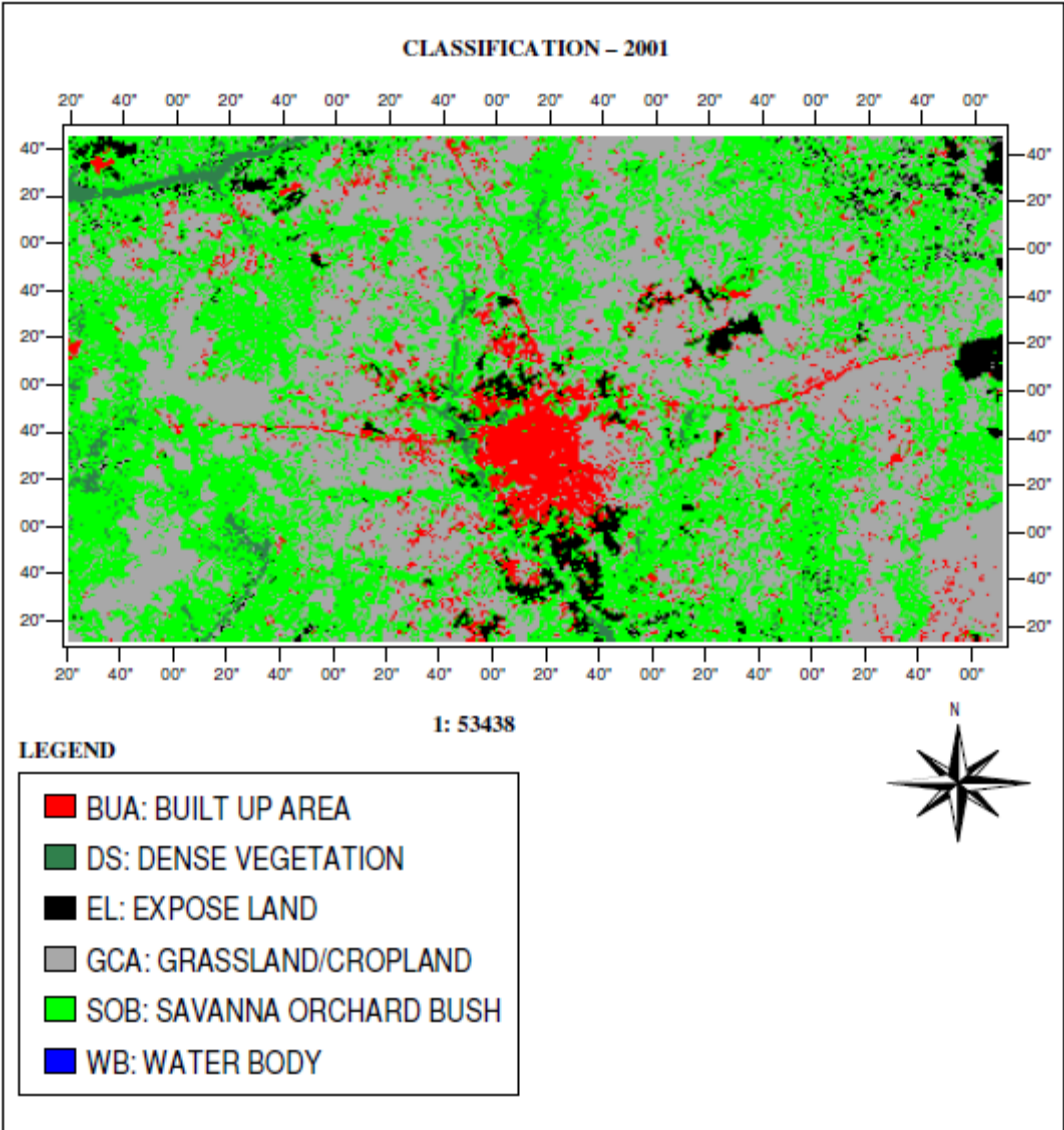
CLASSIFICATION – 2001

20" 40" 00" 20" 40" 00" 20" 40" 00" 20" 40" 00" 20" 40" 00" 20" 40" 00"

40" 20" 00" 40" 20" 00" 40" 20" 00" 40" 20"

40" 20" 00" 40" 20" 00" 40" 20" 00" 40" 20"

20" 40" 00" 20" 40" 00" 20" 40" 00" 20" 40" 00" 20" 40" 00" 20" 40" 00"

1: 53438

N

LEGEND

BUA: BUILT UP AREA

DS: DENSE VEGETATION

EL: EXPOSE LAND

GCA: GRASSLAND/CROPLAND

SOB: SAVANNA ORCHARD BUSH

WB: WATER BODY